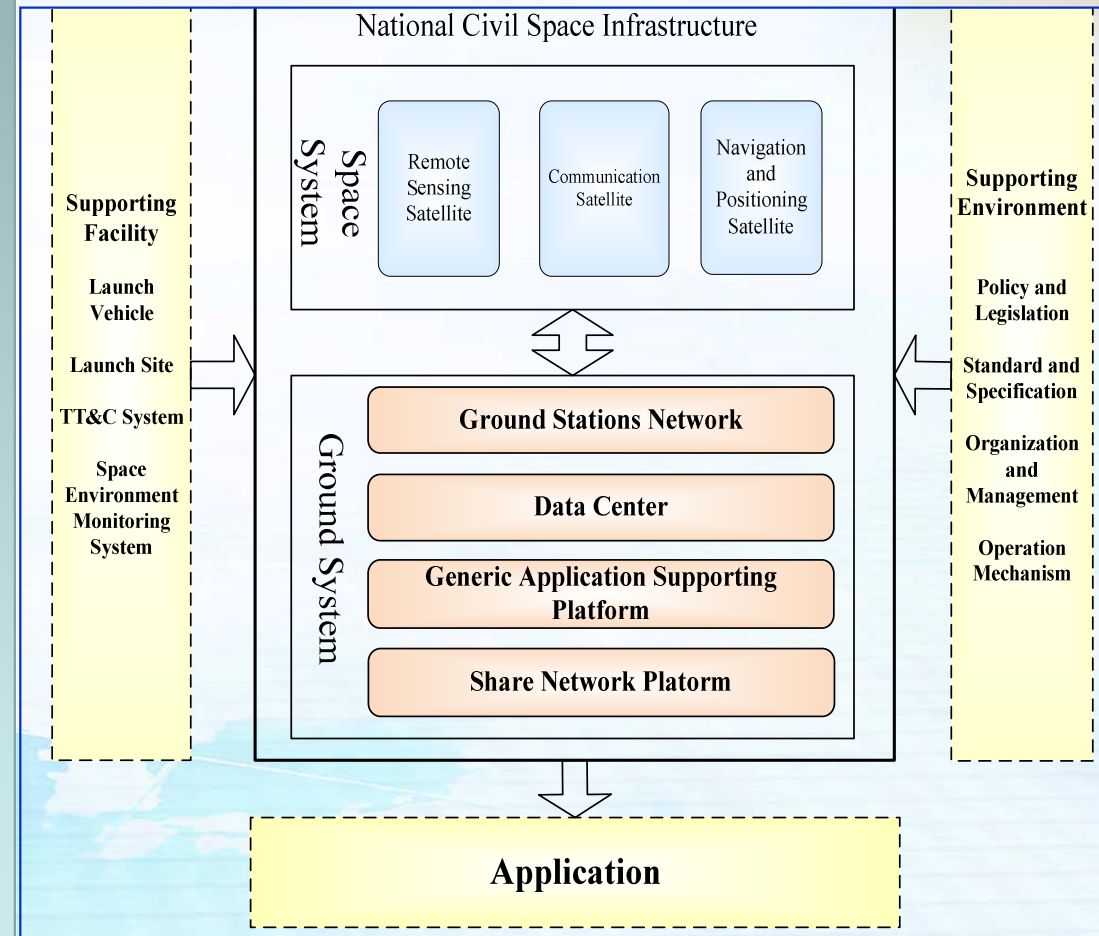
National Civil Space Infrastructure

Supporting Facility

Launch Vehicle

Launch Site

TT&C System

Space Environment Monitoring System

Space System

Remote Sensing Satellite

Communication Satellite

Navigation and Positioning Satellite

Ground System

Ground Stations Network

Data Center

Generic Application Supporting Platform

Share Network Platorm

Supporting Environment

Policy and Legislation

Standard and Specification

Organization and Management

Operation Mechanism

Application